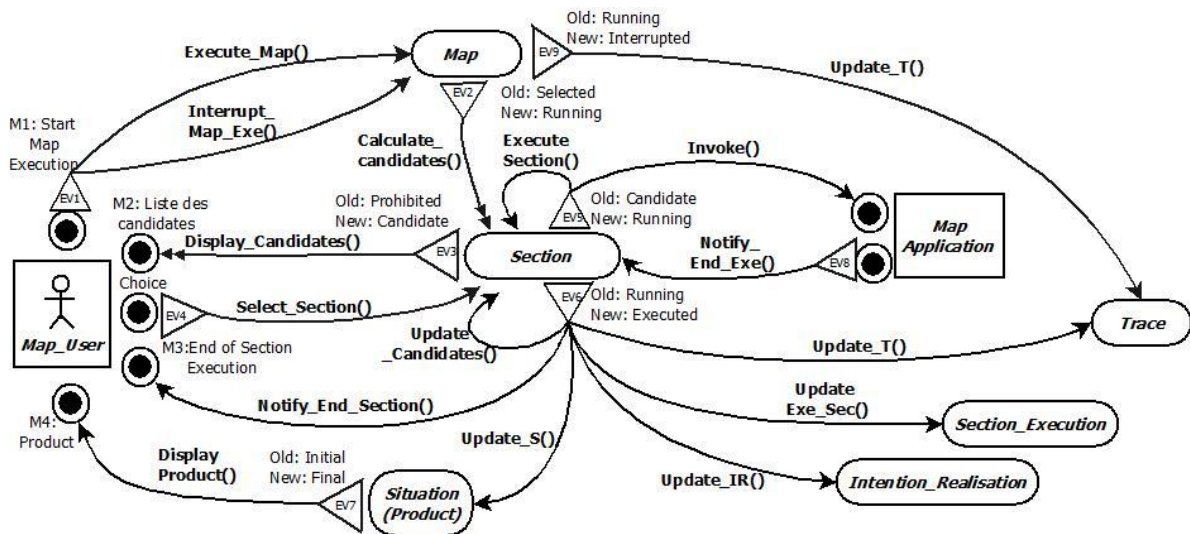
Execute_Map()
Map
EV9
Old: Running
New: Interrupted
Update_T()
M1: Start Map Execution
Interrupt_ Map_Exe()
EV2
Old: Selected
New: Running
Calculate_ candidates()
Execute Section()
Invoke()
EV1
M2: Liste des candidates
Old: Prohibited
New: Candidate
EV5
Old: Candidate
New: Running
Map Application
Display_Candidates()
EV3
Section
Notify_ End_Exe()
EV8
Choice
EV4
Select_Section()
EV6
Old: Running
New: Executed
Map_User
M3:End of Section Execution
Update _Candidates()
Trace
Update_T()
M4: Product
Notify_End_Section()
Update Exe_Sec()
Section_Execution
Update_S()
Display Product()
Old: Initial
New: Final
EV7
Situation (Product)
Update_IR()
Intention_Realisation